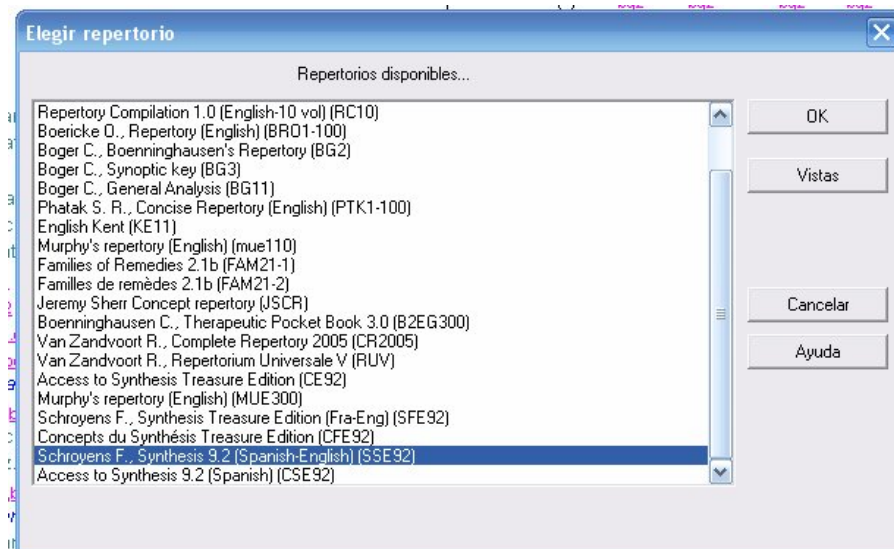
Elegir repertorio

Repertorios disponibles...

Repertory Compilation 1.0 (English-10 vol) (RC10)
Boericke O., Repertory (English) (BRO1-100)
Boger C., Boenninghausen's Repertory (BG2)
Boger C., Synoptic key (BG3)
Boger C., General Analysis (BG11)
Phatak S. R., Concise Repertory (English) (PTK1-100)
English Kent (KE11)
Murphy's repertory (English) (mue110)
Families of Remedies 2.1b (FAM21-1)
Familles de remèdes 2.1b (FAM21-2)
Jeremy Sherr Concept repertory (JSCR)
Boenninghausen C., Therapeutic Pocket Book 3.0 (B2EG300)
Van Zandvoort R., Complete Repertory 2005 (CR2005)
Van Zandvoort R., Repertorium Universale V (RUV)
Access to Synthesis Treasure Edition (CE92)
Murphy's repertory (English) (MUE300)
Schroyens F., Synthesis Treasure Edition (Fra-Eng) (SFE92)
Concepts du Synthésis Treasure Edition (CFE92)
Schroyens F., Synthesis 9.2 (Spanish-English) (SSE92)
Access to Synthesis 9.2 (Spanish) (CSE92)

OK
Vistas
Cancelar
Ayuda